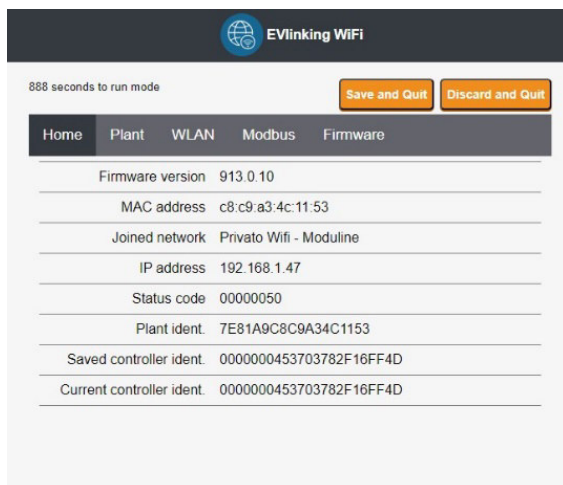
EVlinking WiFi

888 seconds to run mode

Save and Quit | Discard and Quit

Home | Plant | WLAN | Modbus | Firmware

| | |
|---|---|
| Firmware version | 913.0.10 |
| MAC address | c8:c9:a3:4c:11:53 |
| Joined network | Privato Wifi - Moduline |
| IP address | 192.168.1.47 |
| Status code | 00000050 |
| Plant ident. | 7E81A9C8C9A34C1153 |
| Saved controller ident. | 0000000453703782F16FF4D |
| Current controller ident. | 0000000453703782F16FF4D |